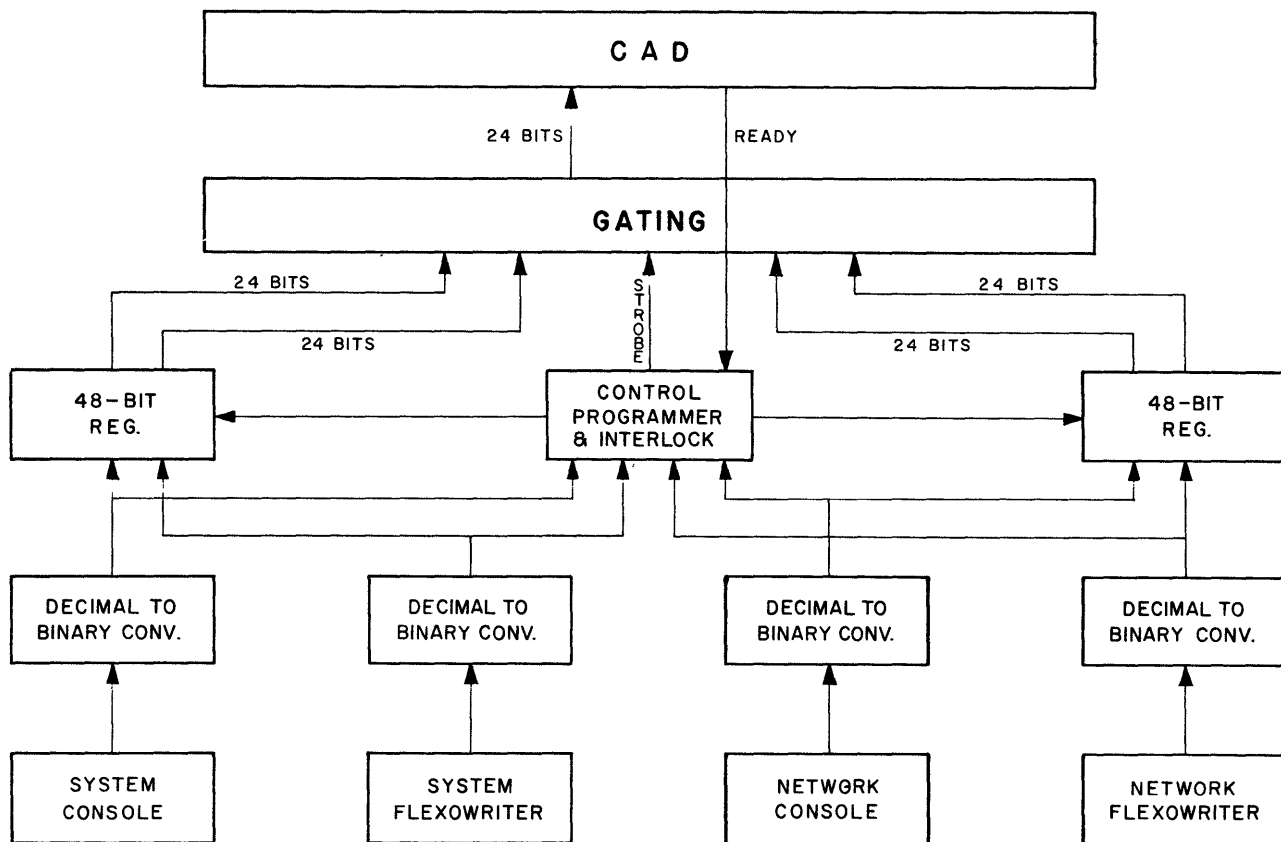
CAD

24 BITS

READY

GATING

24 BITS

24 BITS

STROBE

24 BITS

24 BITS

48-BIT REG.

CONTROL PROGRAMMER & INTERLOCK

48-BIT REG.

DECIMAL TO BINARY CONV.

DECIMAL TO BINARY CONV.

DECIMAL TO BINARY CONV.

DECIMAL TO BINARY CONV.

SYSTEM CONSOLE

SYSTEM FLEXOWRITER

NETWORK CONSOLE

NETWORK FLEXOWRITER